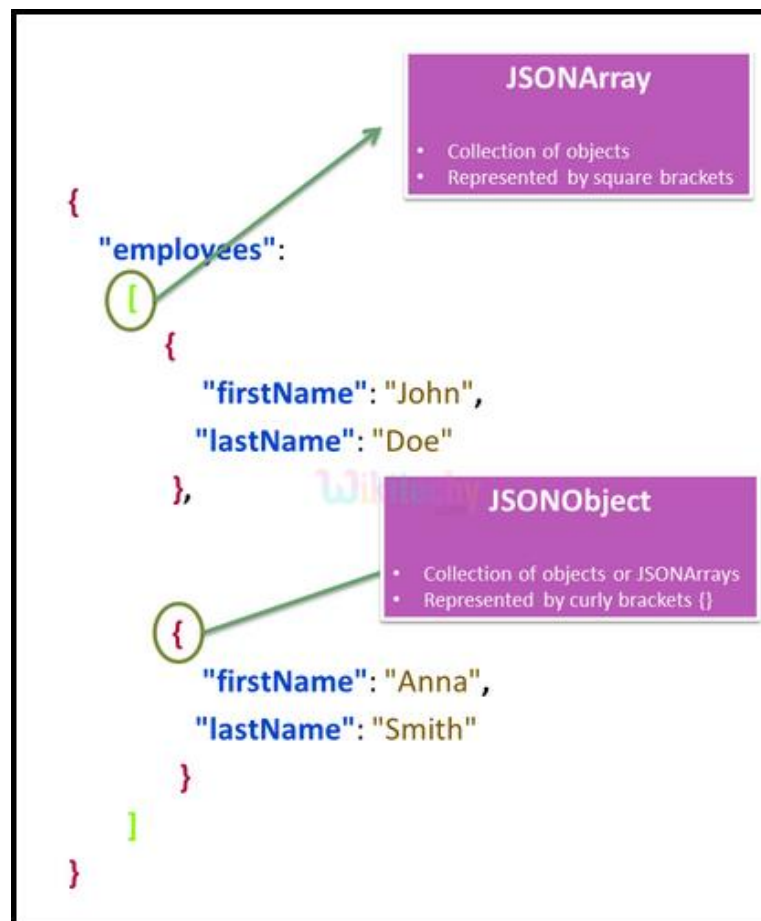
JSONArray

- Collection of objects
- Represented by square brackets

{
"employees":
[
{
"firstName": "John",
"lastName": "Doe"
},

JSONObject

- Collection of objects or JSONArrays
- Represented by curly brackets {}

{
"firstName": "Anna",
"lastName": "Smith"
}
]
}

Wikitechy